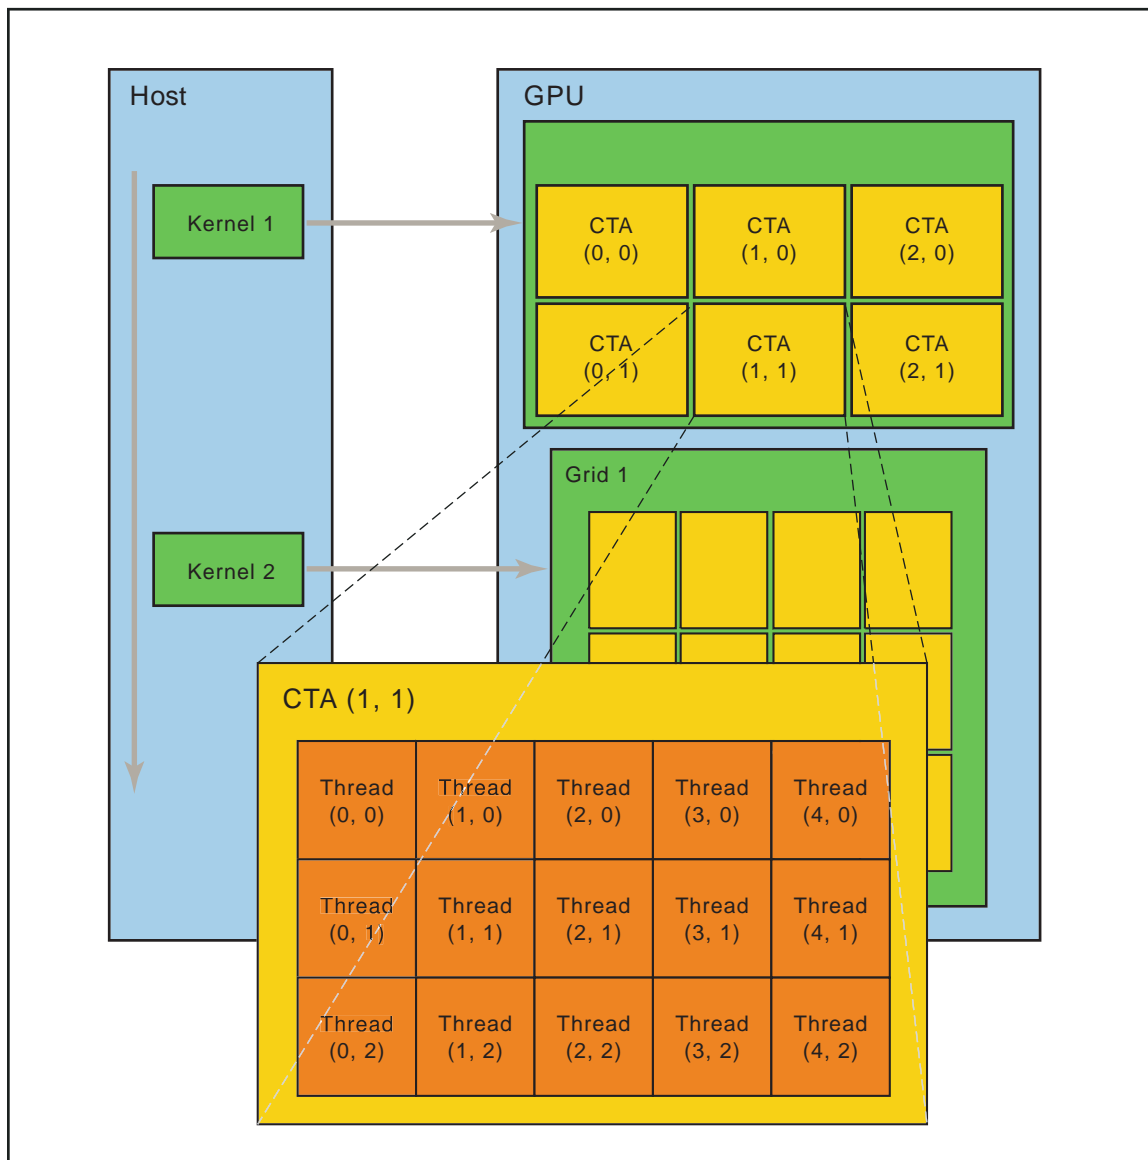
Host

Kernel 1

Kernel 2

GPU

CTA
(0, 0)

CTA
(1, 0)

CTA
(2, 0)

CTA
(0, 1)

CTA
(1, 1)

CTA
(2, 1)

Grid 1

CTA (1, 1)

| Thread (0, 0) | Thread (1, 0) | Thread (2, 0) | Thread (3, 0) | Thread (4, 0) |
|---|---|---|---|---|
| Thread (0, 1) | Thread (1, 1) | Thread (2, 1) | Thread (3, 1) | Thread (4, 1) |
| Thread (0, 2) | Thread (1, 2) | Thread (2, 2) | Thread (3, 2) | Thread (4, 2) |